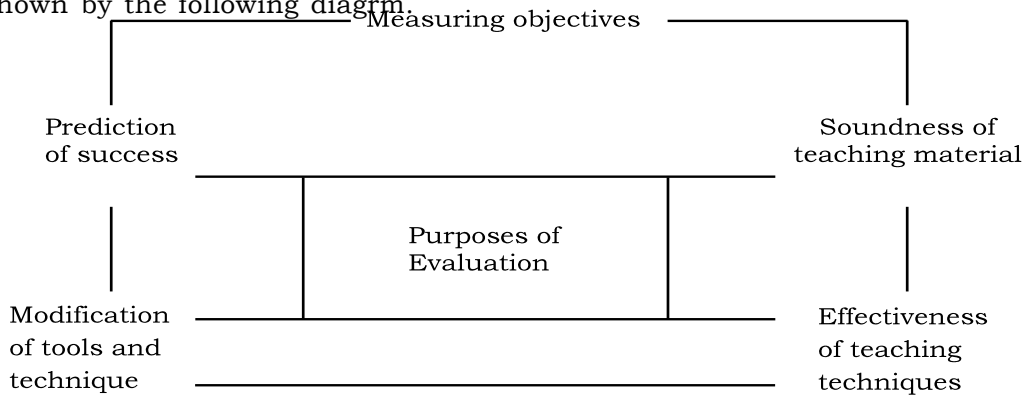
hown by the following diagrm.

Measuring objectives

Prediction of success

Soundness of teaching material

Purposes of Evaluation

Modification of tools and technique

Effectiveness of teaching techniques